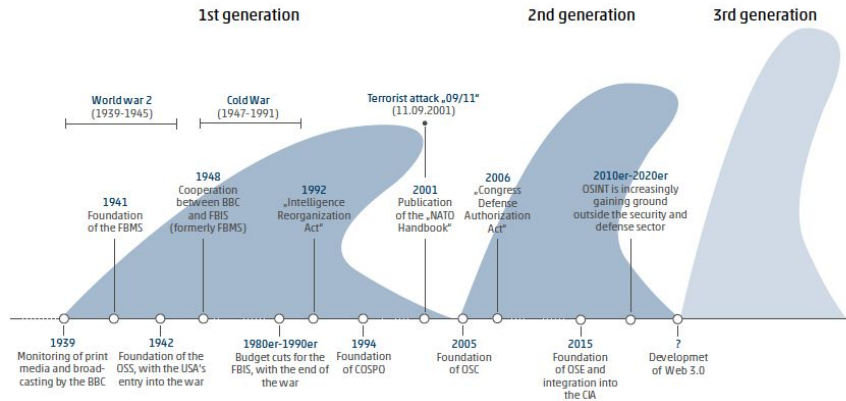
1st generation

2nd generation

3rd generation

World war 2
(1939-1945)

Cold War
(1947-1991)

Terrorist attack „09/11"
(11.09.2001)

1948
Cooperation between BBC and FBIS (formerly FBMS)

1941
Foundation of the FBMS

1992
„Intelligence Reorganization Act"

2001
Publication of the „NATO Handbook"

2006
„Congress Defense Authorization Act"

2010er-2020er
OSINT is increasingly gaining ground outside the security and defense sector

1939
Monitoring of print media and broadcasting by the BBC

1942
Foundation of the OSS, with the USA's entry into the war

1980er-1990er
Budget cuts for the FBIS, with the end of the war

1994
Foundation of COSPO

2005
Foundation of OSC

2015
Foundation of OSE and integration into the CIA

?
Developmet of Web 3.0